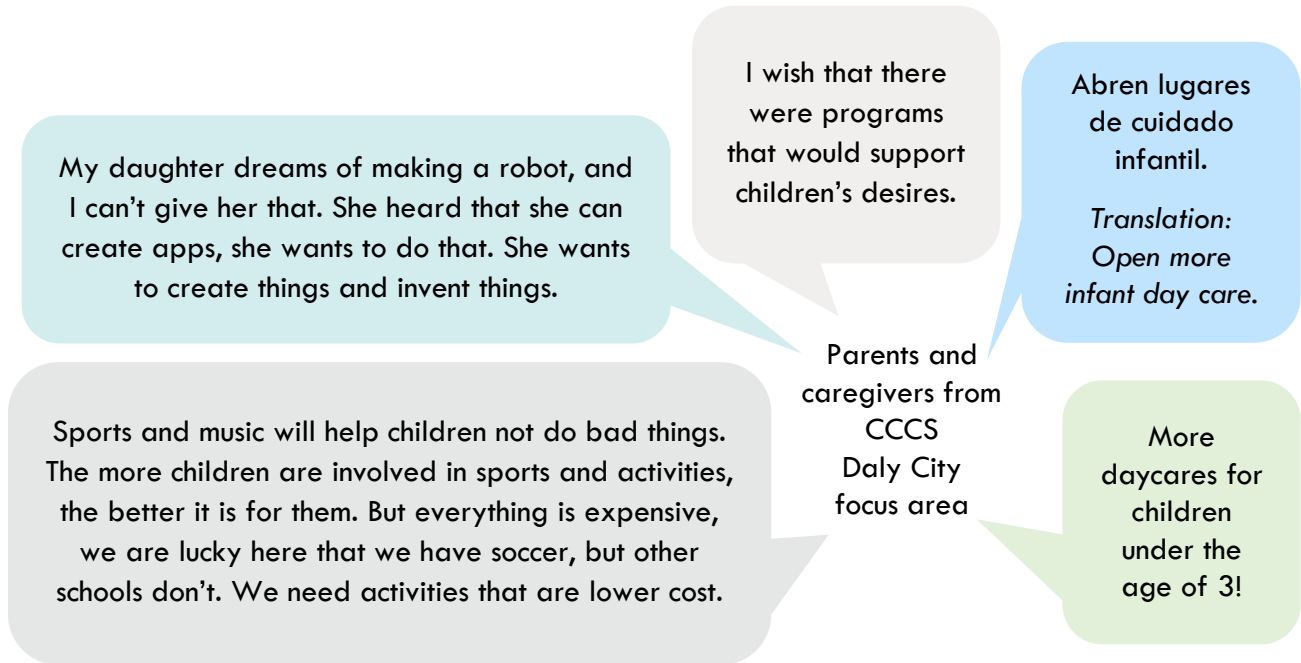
I wish that there were programs that would support children's desires.

Abren lugares de cuidado infantil.

*Translation: Open more infant day care.*

My daughter dreams of making a robot, and I can't give her that. She heard that she can create apps, she wants to do that. She wants to create things and invent things.

Parents and caregivers from CCCS Daly City focus area

Sports and music will help children not do bad things. The more children are involved in sports and activities, the better it is for them. But everything is expensive, we are lucky here that we have soccer, but other schools don't. We need activities that are lower cost.

More daycares for children under the age of 3!